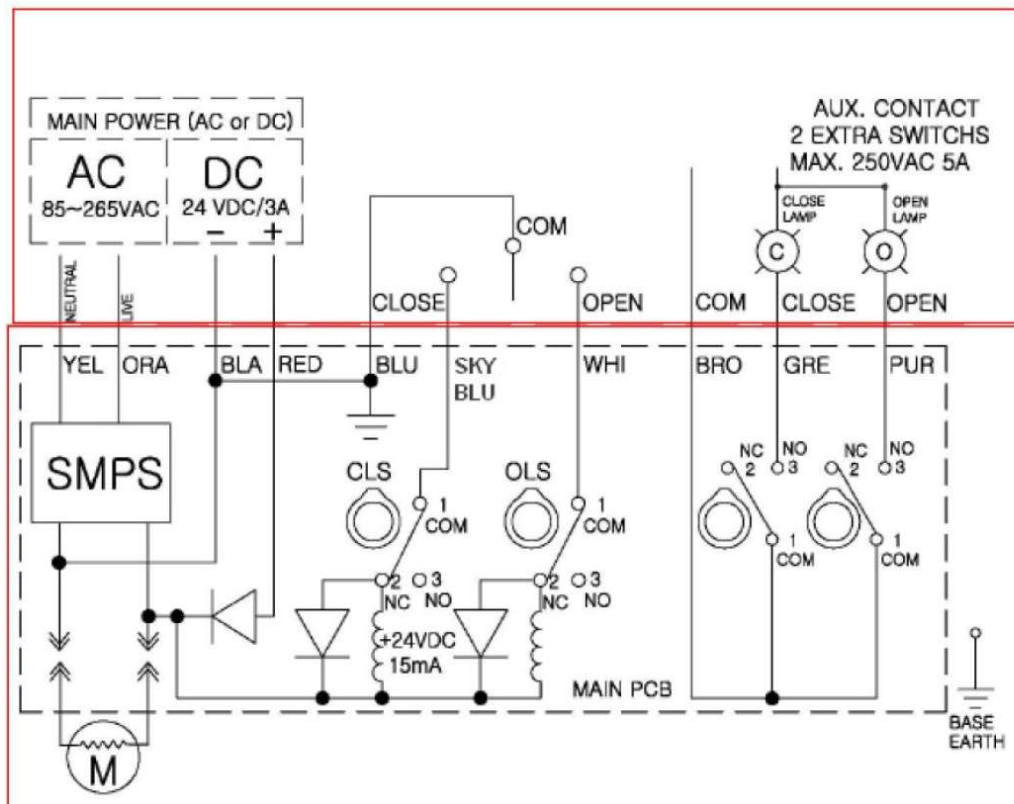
MAIN POWER (AC or DC)
AC
85~265VAC
DC
24 VDC/3A
− +
AUX. CONTACT
2 EXTRA SWITCHS
MAX. 250VAC 5A
CLOSE LAMP
OPEN LAMP
C
O
COM
CLOSE
OPEN
COM
CLOSE
OPEN
NEUTRAL
LIVE
YEL
ORA
BLA
RED
BLU
SKY BLU
WHI
BRO
GRE
PUR
SMPS
CLS
OLS
1 COM
1 COM
2 NC
3 NO
2 NC
3 NO
NC 2
NO 3
NC 2
NO 3
1 COM
1 COM
+24VDC 15mA
MAIN PCB
M
BASE EARTH